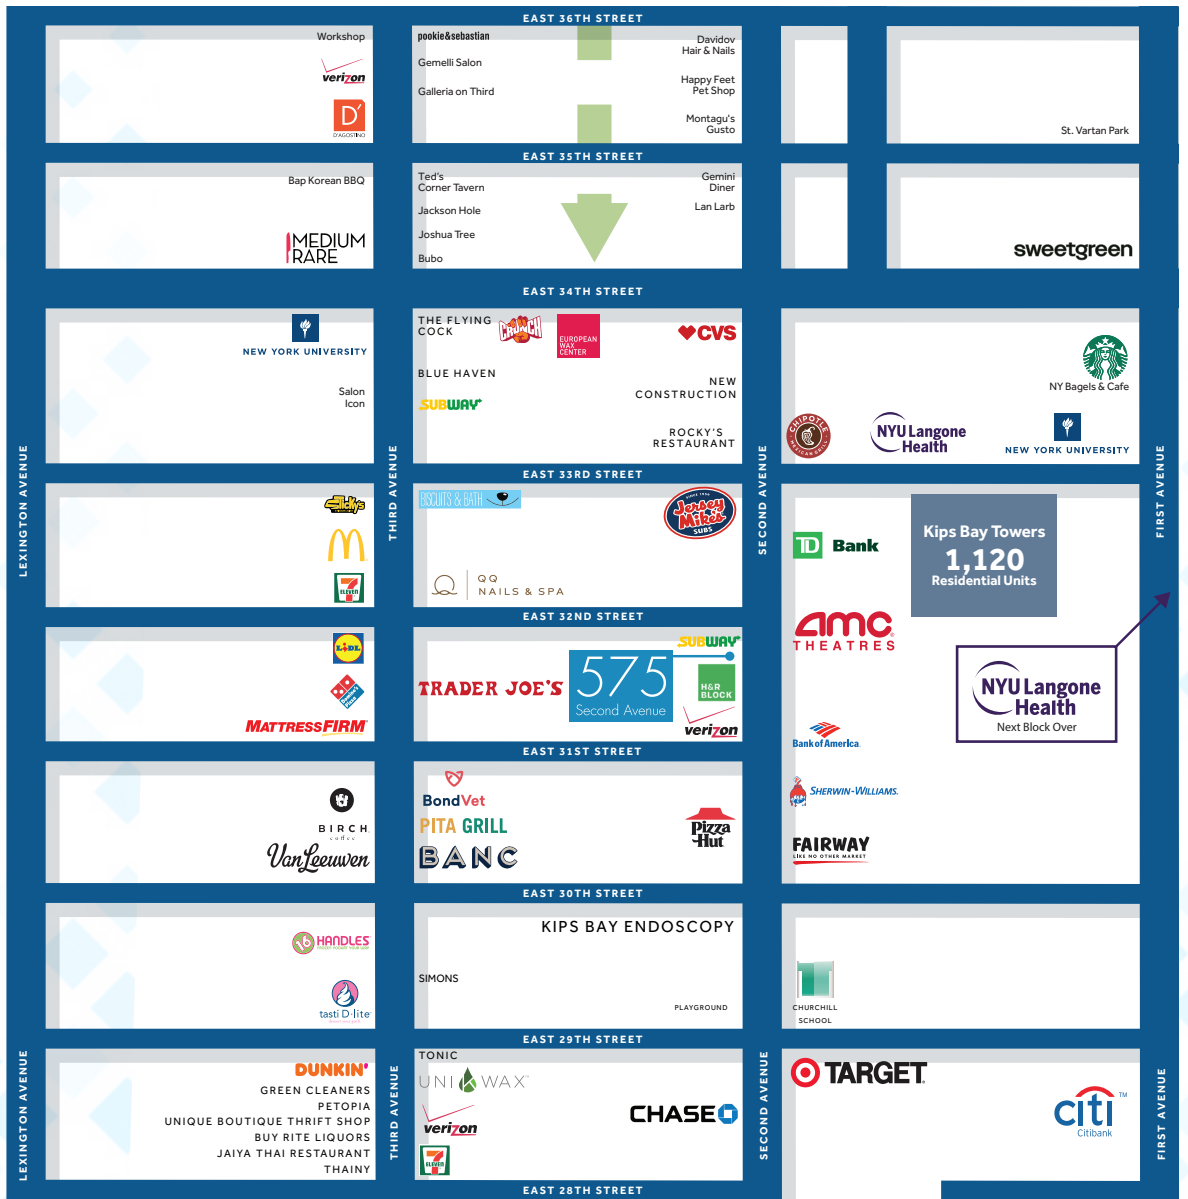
EAST 36TH STREET

Workshop
verizon
D' D'AGOSTINO

pookie&sebastian
Gemelli Salon
Galleria on Third
Davidov Hair & Nails
Happy Feet Pet Shop
Montagu's Gusto

St. Vartan Park

EAST 35TH STREET

Bap Korean BBQ
MEDIUM RARE

Ted's Corner Tavern
Jackson Hole
Joshua Tree
Bubo
Gemini Diner
Lan Larb

sweetgreen

EAST 34TH STREET

NEW YORK UNIVERSITY
Salon Icon

THE FLYING COCK
CRUNCH
EUROPEAN WAX CENTER
CVS
BLUE HAVEN
SUBWAY
NEW CONSTRUCTION
ROCKY'S RESTAURANT

NY Bagels & Cafe
CHIPOTLE MEXICAN GRILL
NYU Langone Health
NEW YORK UNIVERSITY

LEXINGTON AVENUE
THIRD AVENUE
SECOND AVENUE
FIRST AVENUE

EAST 33RD STREET

Checkers
McDonald's
7 ELEVEN

BISCUITS & BATH
Jersey Mike's SUBS
QQ NAILS & SPA

TD Bank
Kips Bay Towers
1,120
Residential Units
AMC THEATRES
NYU Langone Health
Next Block Over

EAST 32ND STREET

LIDL
Domino's Pizza
MATTRESSFIRM

TRADER JOE'S
575 Second Avenue
SUBWAY
H&R BLOCK
verizon

Bank of America
SHERWIN-WILLIAMS.

EAST 31ST STREET

BIRCH coffee
Van Leeuwen

BondVet
PITA GRILL
BANC
Pizza Hut

FAIRWAY LIKE NO OTHER MARKET

EAST 30TH STREET

HANDLES
tasti D-lite

KIPS BAY ENDOSCOPY
SIMONS
PLAYGROUND

CHURCHILL SCHOOL

EAST 29TH STREET

DUNKIN'
GREEN CLEANERS
PETOPIA
UNIQUE BOUTIQUE THRIFT SHOP
BUY RITE LIQUORS
JAIYA THAI RESTAURANT
THAINY

TONIC
UNI WAX
verizon
7 ELEVEN
CHASE

TARGET
citi Citibank

LEXINGTON AVENUE
THIRD AVENUE
SECOND AVENUE
FIRST AVENUE

EAST 28TH STREET